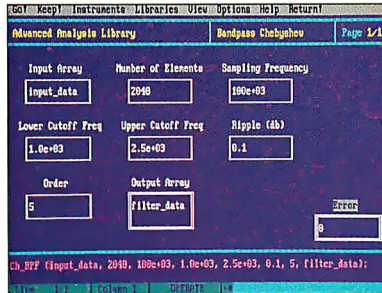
GO! Keep! Instruments Libraries View Options Help Return!

Advanced Analysis Library

Bandpass Chebyshev

Page 1/1

Input Array

input_data

Number of Elements

2048

Sampling Frequency

100e+03

Lower Cutoff Freq

1.0e+03

Upper Cutoff Freq

2.5e+03

Ripple (db)

0.1

Order

5

Output Array

filter_data

Error

0

Ch_BPF (input_data, 2048, 100e+03, 1.0e+03, 2.5e+03, 0.1, 5, filter_data);

Line 1 Column 1 OFFDATE